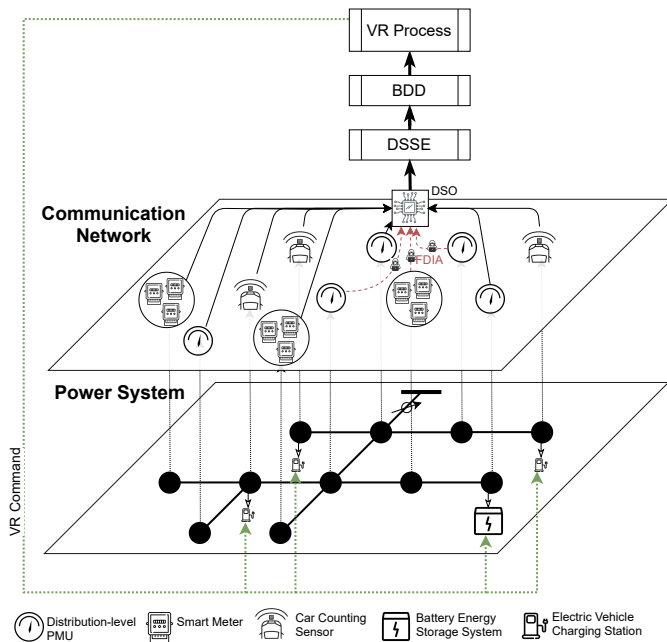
VR Process

BDD

DSSE

DSO

Communication Network

FDIA

Power System

VR Command

Distribution-level PMU

Smart Meter

Car Counting Sensor

Battery Energy Storage System

Electric Vehicle Charging Station